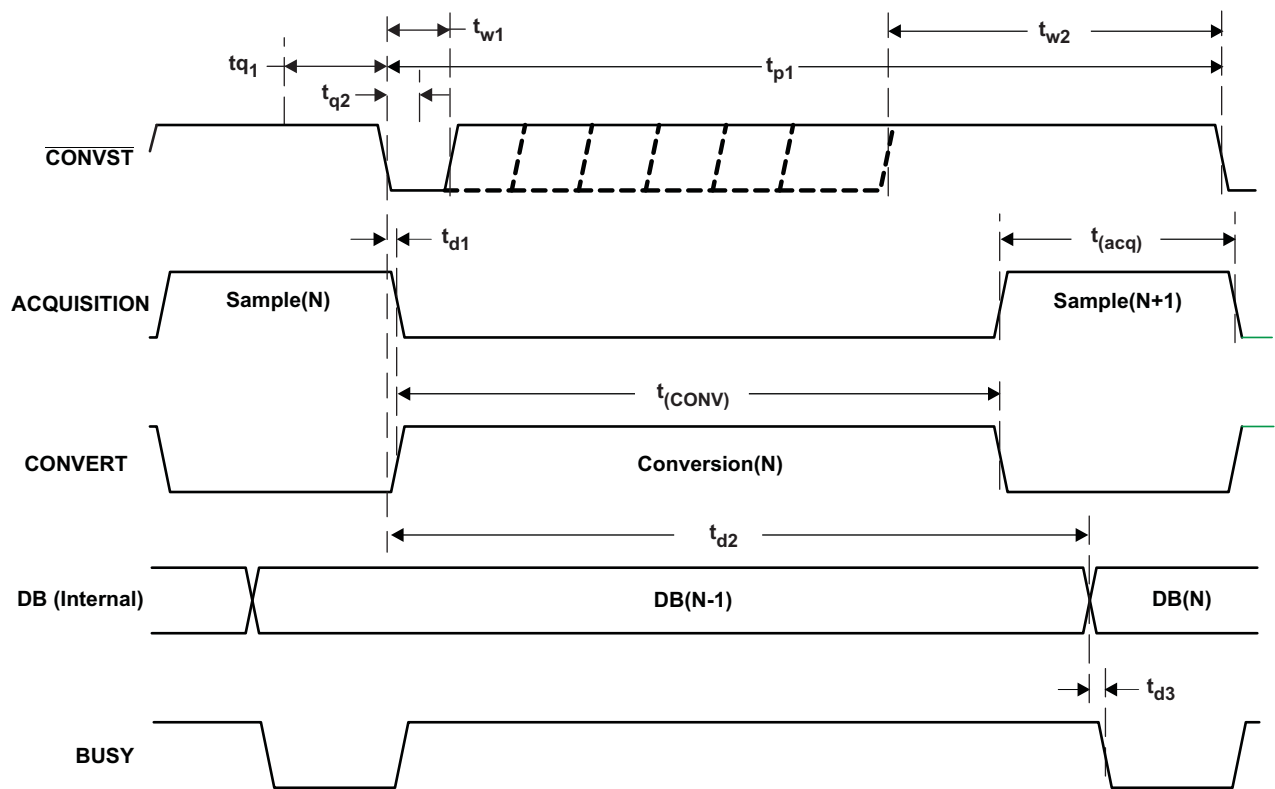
$t_{w1}$

$t_{w2}$

$tq_1$

$t_{p1}$

$t_{q2}$

$\overline{\text{CONVST}}$

$t_{d1}$

$t_{(acq)}$

ACQUISITION

Sample(N)

Sample(N+1)

$t_{(CONV)}$

CONVERT

Conversion(N)

$t_{d2}$

DB (Internal)

DB(N-1)

DB(N)

$t_{d3}$

BUSY